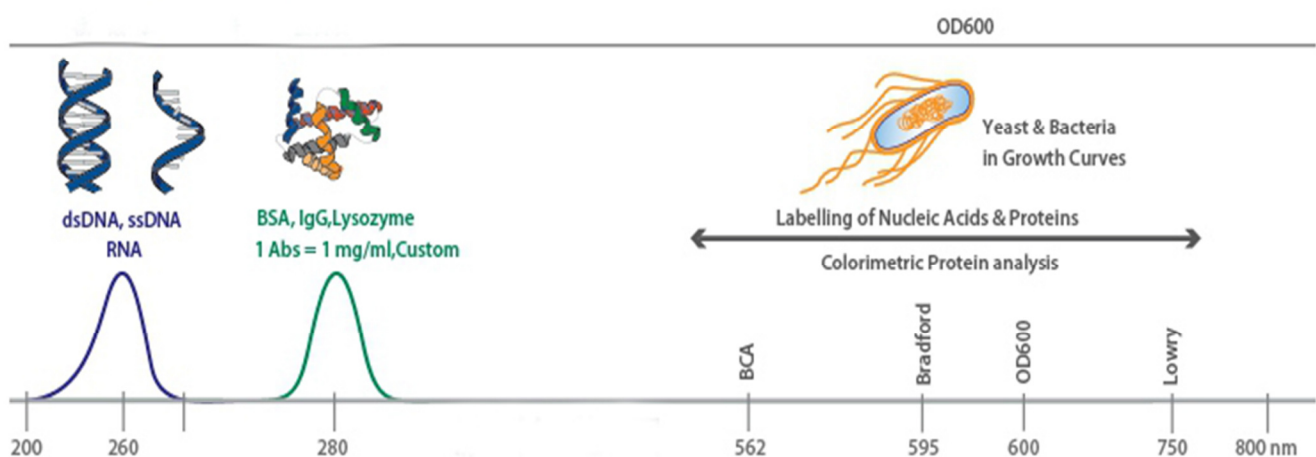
OD600

dsDNA, ssDNA
RNA

BSA, IgG,Lysozyme
1 Abs = 1 mg/ml,Custom

Yeast & Bacteria
in Growth Curves

Labelling of Nucleic Acids & Proteins

Colorimetric Protein analysis

BCA

Bradford

OD600

Lowry

200

260

280

562

595

600

750

800 nm